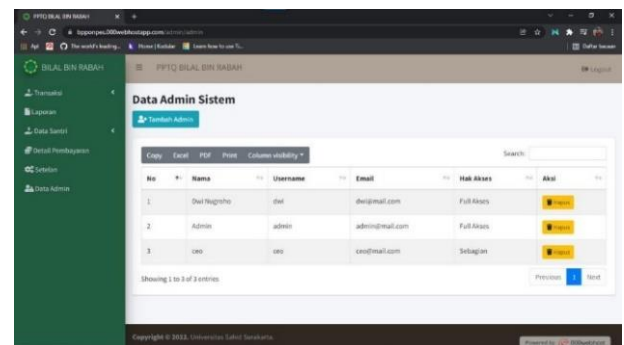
PPTQ BILAL BIN RABAH
bpponpes.000webhostapp.com/admin/admin
The world's leading... Home | Youtube Learn how to use T...
Daftar bacaan

BILAL BIN RABAH
PPTQ BILAL BIN RABAH
Logout

Transaksi
Laporan
Data Santri
Detail Pembayaran
Setelan
Data Admin

Data Admin Sistem
Tambah Admin

Copy Excel PDF Print Column visibility
Search:

| No | Nama | Username | Email | Hak Akses | Aksi |
|---|---|---|---|---|---|
| 1 | Dwi Nugroho | dwi | dwi@mail.com | Full Akses | Hapus |
| 2 | Admin | admin | admin@mail.com | Full Akses | Hapus |
| 3 | ceo | ceo | ceo@mail.com | Sebagian | Hapus |

Showing 1 to 3 of 3 entries
Previous 1 Next

Copyright © 2022. Universitas Sahid Surakarta.
Powered by 000webhost